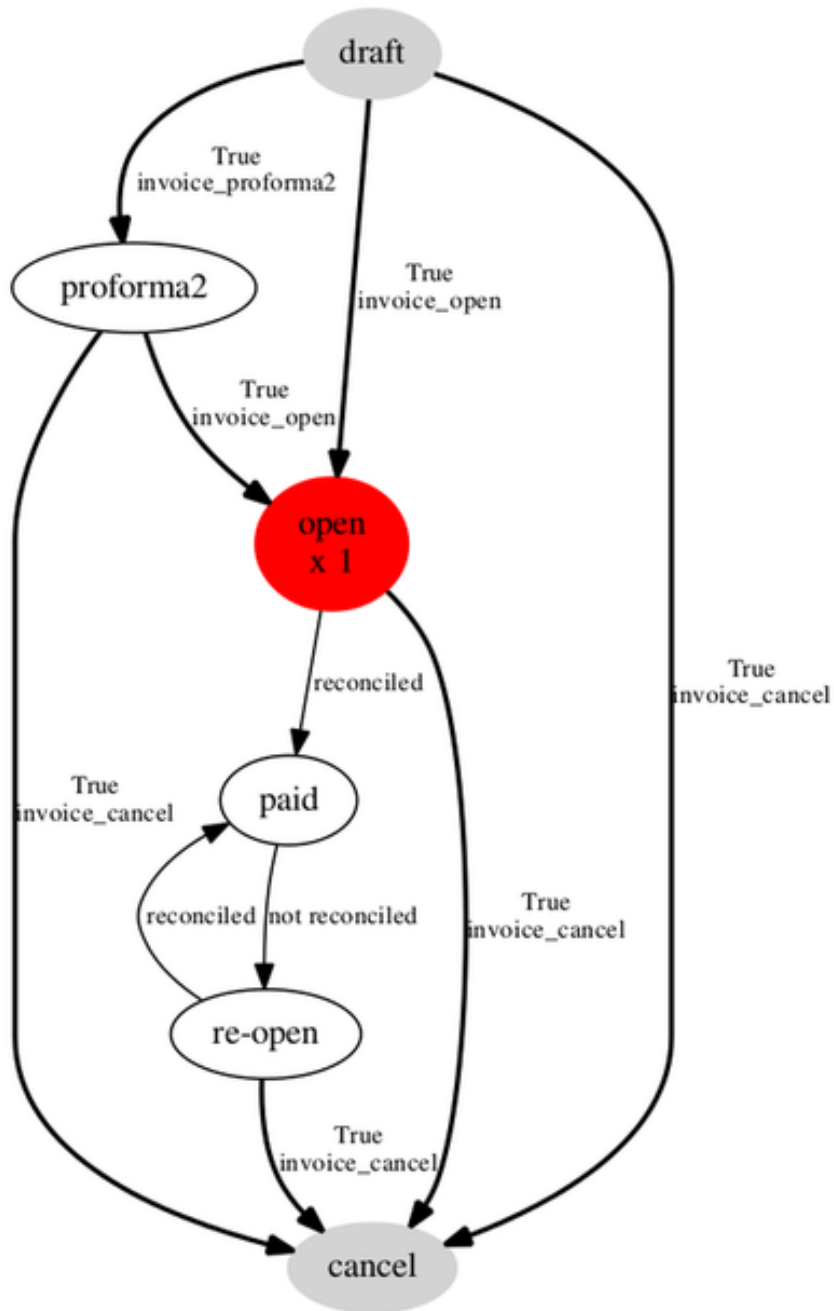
draft

True
invoice_proforma2

proforma2

True
invoice_open

True
invoice_open

open
x 1

reconciled

True
invoice_cancel

True
invoice_cancel

paid

reconciled

not reconciled

True
invoice_cancel

re-open

True
invoice_cancel

cancel